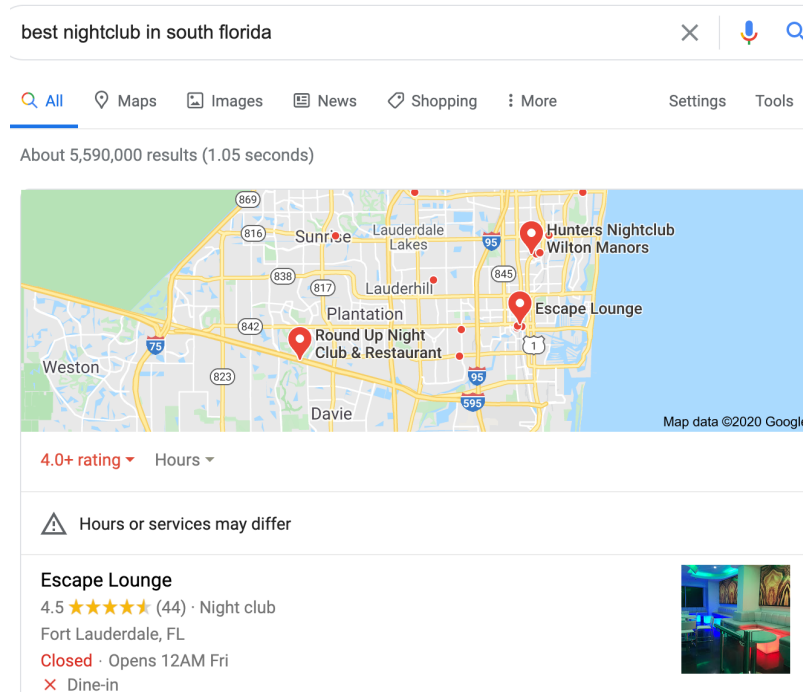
best nightclub in south florida

All Maps Images News Shopping More Settings Tools

About 5,590,000 results (1.05 seconds)

869
816
Sunrise
Lauderdale Lakes
95
Hunters Nightclub Wilton Manors
845
838
817
Lauderhill
Plantation
Escape Lounge
842
Round Up Night Club & Restaurant
75
1
Weston
823
95
Davie
595
Map data ©2020 Google

4.0+ rating Hours

Hours or services may differ

Escape Lounge
4.5 ★★★★★ (44) · Night club
Fort Lauderdale, FL
Closed · Opens 12AM Fri
✕ Dine-in